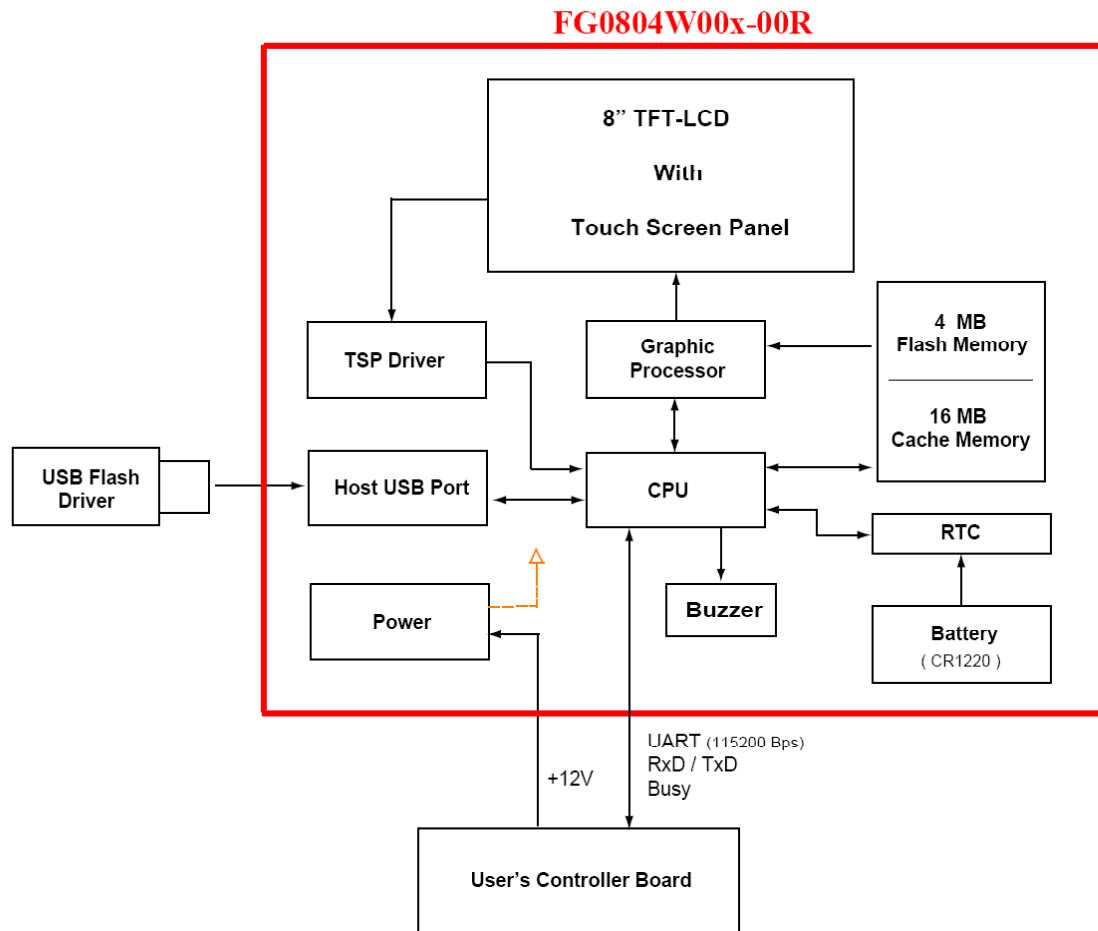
FG0804W00x-00R

8" TFT-LCD

With

Touch Screen Panel

TSP Driver

Graphic Processor

4 MB Flash Memory

16 MB Cache Memory

USB Flash Driver

Host USB Port

CPU

RTC

Power

Buzzer

Battery
( CR1220 )

UART (115200 Bps)
RxD / TxD
Busy

+12V

User's Controller Board